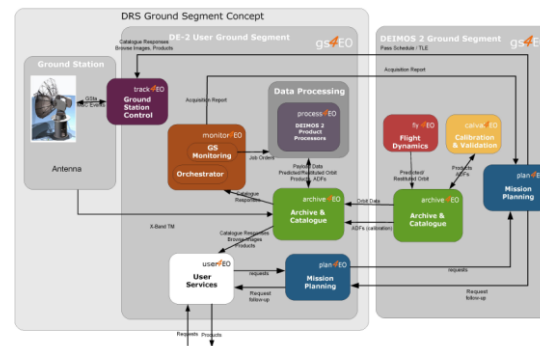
DRS Ground Segment Concept

Ground Station

Antenna

Catalogue Responses Browse Images, Products

DE-2 User Ground Segment

gs4EO

track4EO
Ground Station Control

GSIs Events

Acquisition Report

monitor4EO
GS Monitoring
Orchestrator

Data Processing

process4EO
DEIMOS 2 Product Processors

Job Orders

Payload Data Predicted/Restituted Orbit Products, ADFs

Catalogue Responses

archive4EO
Archive & Catalogue

X-Band TM

Catalogue Responses Browse Images Products

user4EO
User Services

requests

plan4EO
Mission Planning

Request follow-up

Requests

Products

DEIMOS 2 Ground Segment

gs4EO

Pass Schedule / TLE

Acquisition Report

fly4EO
Flight Dynamics

calval4EO
Calibration & Validation

Products ADFs

Predicted/ Restituted Orbit

Orbit Data

ADFs (calibration)

archive4EO
Archive & Catalogue

plan4EO
Mission Planning

requests

Request follow-up